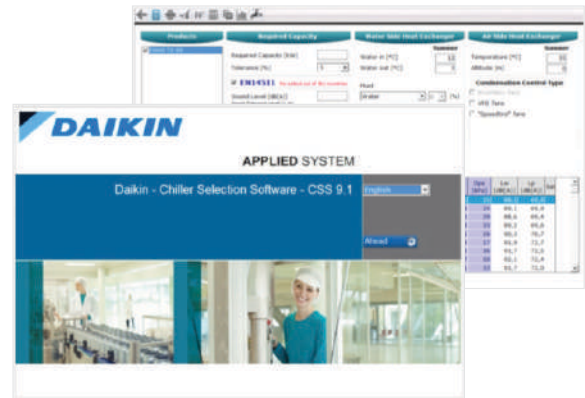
Products

Required Capacity

Water Side Heat Exchanger

Air Side Heat Exchanger

Required Capacity [kW]

Tolerance [%]

EN14511

Sound Level [dB(A)]

Summer

Water in [°C]

Water out [°C]

Fluid

Water

Summer

Temperature [°C]

Altitude [m]

Condensation Control Type

Inverter fans

VFD fans

"Speedtrol" fans

DAIKIN

APPLIED SYSTEM

Daikin - Chiller Selection Software - CSS 9.1

English

Ahead

| Ope | Lw | Lp |
|---|---|---|
| 21 | 88,3 | 68,0 |
| 24 | 88,1 | 69,8 |
| 28 | 88,6 | 69,4 |
| 31 | 89,3 | 69,6 |
| 34 | 90,3 | 70,7 |
| 37 | 90,9 | 71,7 |
| 41 | 91,7 | 72,3 |
| 44 | 92,3 | 72,4 |
| 47 | 93,7 | 72,9 |